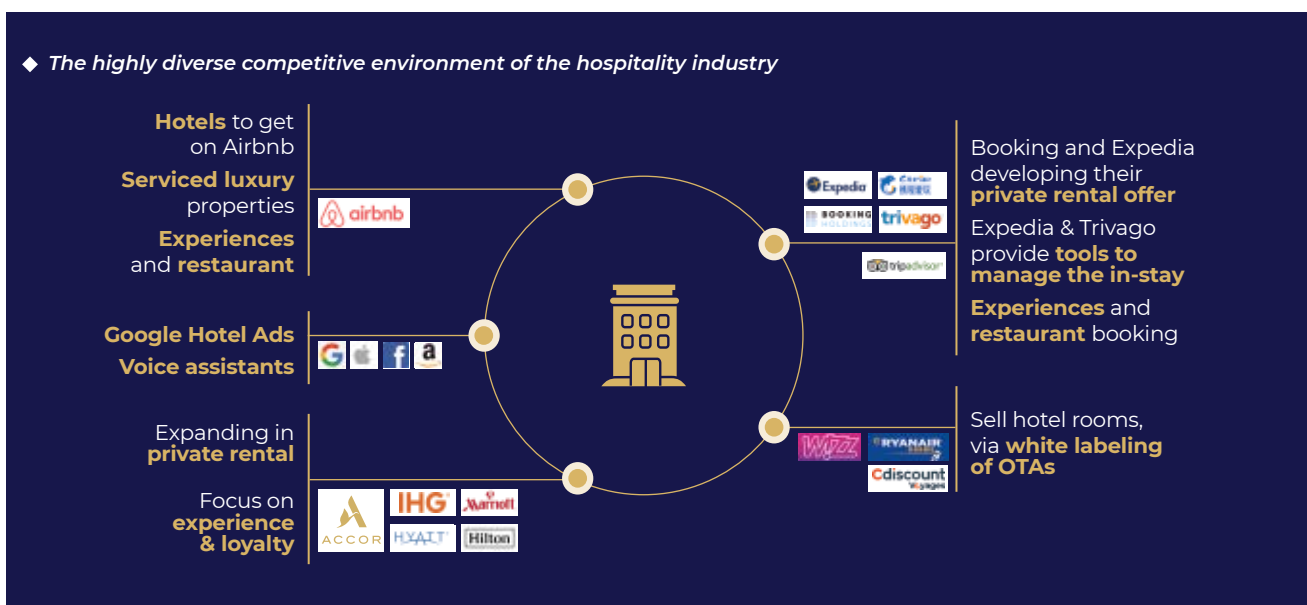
◆ The highly diverse competitive environment of the hospitality industry

Hotels to get on Airbnb

Serviced luxury properties

Experiences and restaurant

airbnb

Google Hotel Ads

Voice assistants

Expanding in private rental

Focus on experience & loyalty

ACCOR IHG Marriott HYATT Hilton

Expedia Ctrip BOOKING HOLDINGS trivago

tripadvisor

Booking and Expedia developing their private rental offer

Expedia & Trivago provide tools to manage the in-stay

Experiences and restaurant booking

Sell hotel rooms, via white labeling of OTAs

Wizz RYANAIR Cdiscount voyages